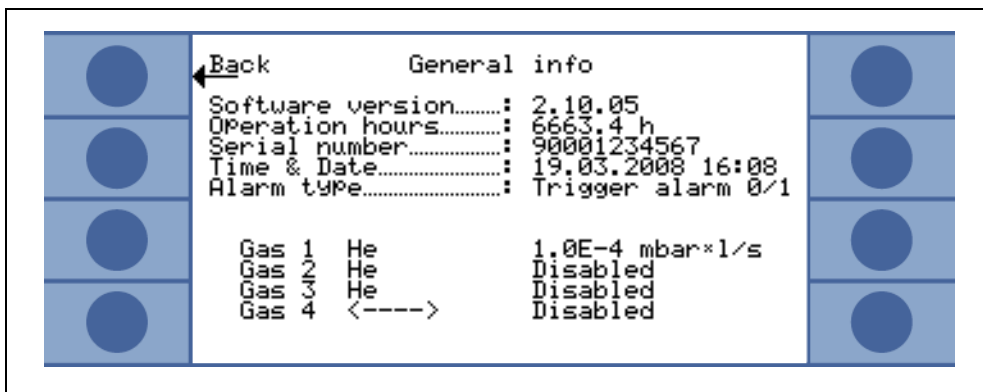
Back General info

Software version........: 2.10.05
Operation hours..........: 6663.4 h
Serial number..............: 90001234567
Time & Date....................: 19.03.2008 16:08
Alarm type.......................: Trigger alarm 0/1

| | | |
|---|---|---|
| Gas 1 | He | 1.0E-4 mbar×l/s |
| Gas 2 | He | Disabled |
| Gas 3 | He | Disabled |
| Gas 4 | <----> | Disabled |